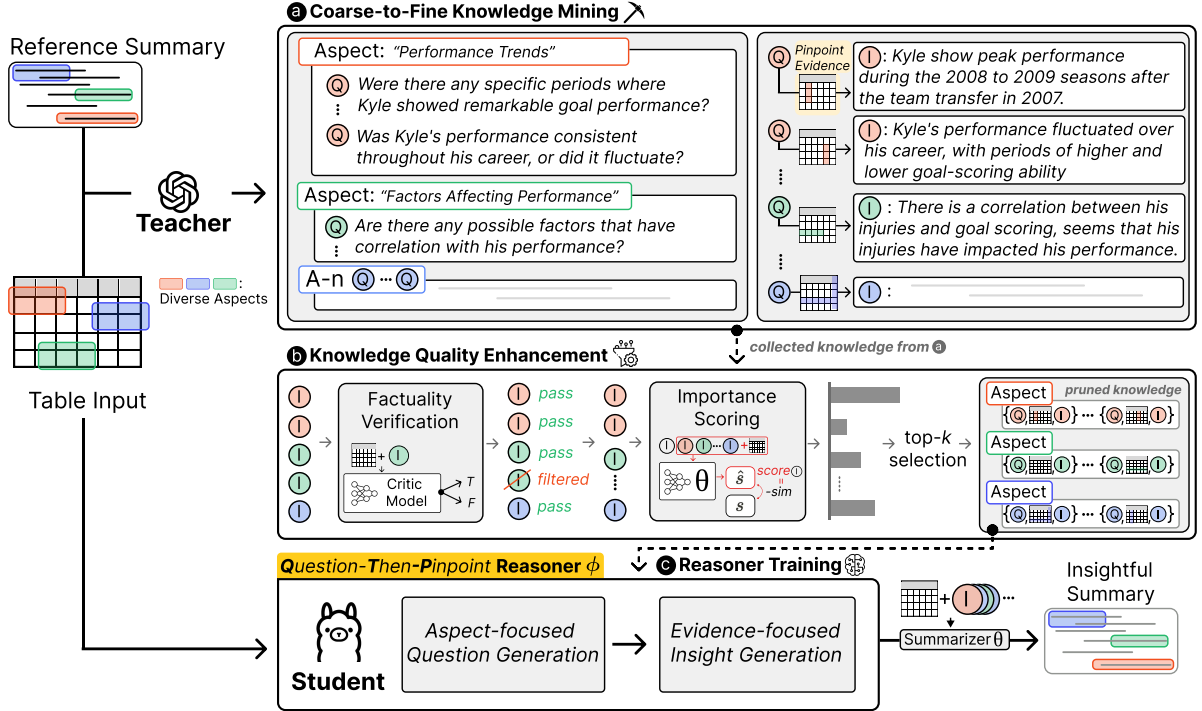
Reference Summary

Teacher

: Diverse Aspects

Table Input

a Coarse-to-Fine Knowledge Mining

Aspect: "Performance Trends"

Q Were there any specific periods where Kyle showed remarkable goal performance?

Q Was Kyle's performance consistent throughout his career, or did it fluctuate?

Aspect: "Factors Affecting Performance"

Q Are there any possible factors that have correlation with his performance?

A-n Q ··· Q

Q Pinpoint Evidence

I: Kyle show peak performance during the 2008 to 2009 seasons after the team transfer in 2007.

Q I: Kyle's performance fluctuated over his career, with periods of higher and lower goal-scoring ability

Q I: There is a correlation between his injuries and goal scoring, seems that his injuries have impacted his performance.

Q I:

collected knowledge from a

b Knowledge Quality Enhancement

I I I I I

Factuality Verification

+ I

Critic Model

T F

I pass
I pass
I pass
I filtered
I pass

I I I ⋮ I

Importance Scoring

I I I ··· I +

θ

$\hat{s}$ score I -sim

$s$

top-$k$ selection

Aspect pruned knowledge
{Q I} ··· {Q I}
Aspect
{Q I} ··· {Q I}
Aspect
{Q I} ··· {Q I}

Question-Then-Pinpoint Reasoner $\phi$

c Reasoner Training

Student

Aspect-focused Question Generation

Evidence-focused Insight Generation

+ I ···

Summarizer θ

Insightful Summary